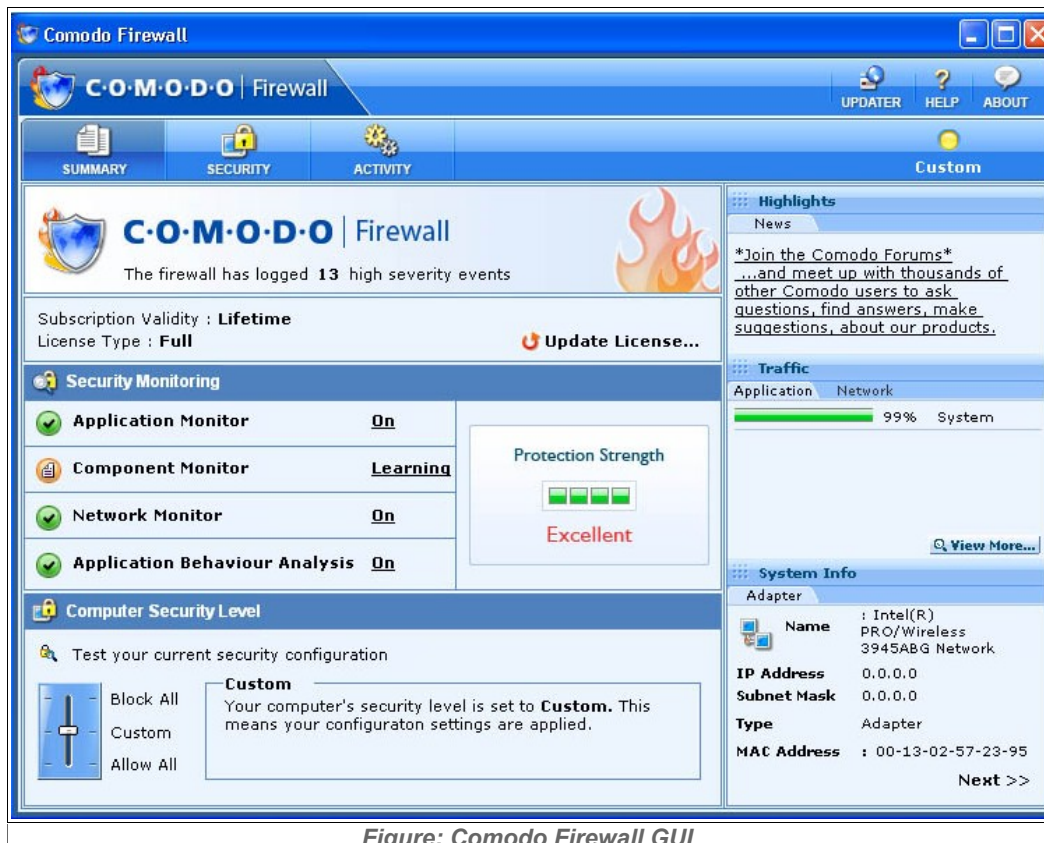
Comodo Firewall

C·O·M·O·D·O | Firewall

UPDATER HELP ABOUT

SUMMARY SECURITY ACTIVITY

Custom

C·O·M·O·D·O | Firewall

The firewall has logged 13 high severity events

Subscription Validity : Lifetime
License Type : Full

Update License...

Security Monitoring

| | |
|---|---|
| Application Monitor | On |
| Component Monitor | Learning |
| Network Monitor | On |
| Application Behaviour Analysis | On |

Protection Strength

Excellent

Computer Security Level

Test your current security configuration

Block All
Custom
Allow All

Custom
Your computer's security level is set to Custom. This means your configuraton settings are applied.

Highlights
News

*Join the Comodo Forums* ...and meet up with thousands of other Comodo users to ask questions, find answers, make suggestions, about our products.

Traffic
Application Network

99% System

View More...

System Info
Adapter

| | |
|---|---|
| Name | : Intel(R) PRO/Wireless 3945ABG Network |
| IP Address | 0.0.0.0 |
| Subnet Mask | 0.0.0.0 |
| Type | Adapter |
| MAC Address | : 00-13-02-57-23-95 |

Next >>

Figure: Comodo Firewall GUI